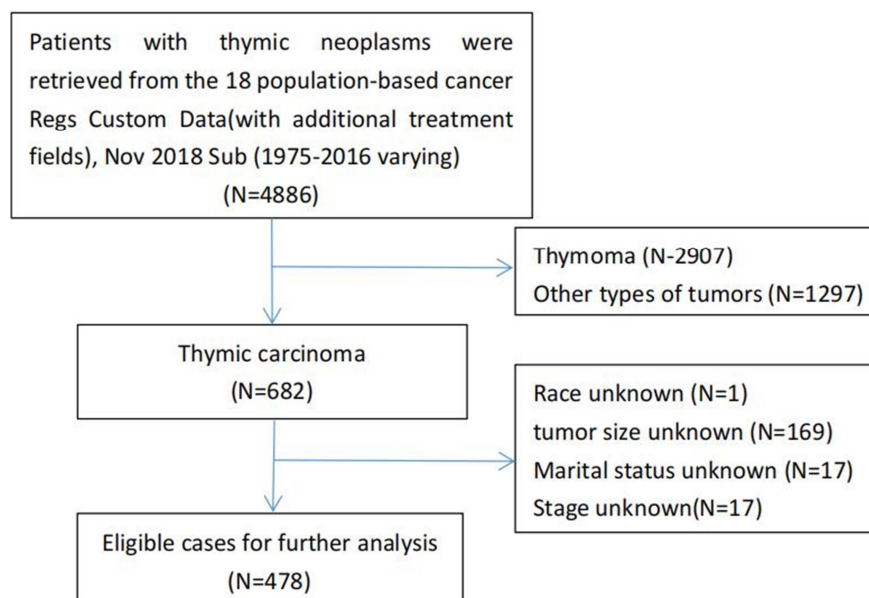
Patients with thymic neoplasms were retrieved from the 18 population-based cancer Regs Custom Data(with additional treatment fields), Nov 2018 Sub (1975-2016 varying)
(N=4886)

Thymoma (N-2907)
Other types of tumors (N=1297)

Thymic carcinoma
(N=682)

Race unknown (N=1)
tumor size unknown (N=169)
Marital status unknown (N=17)
Stage unknown(N=17)

Eligible cases for further analysis
(N=478)